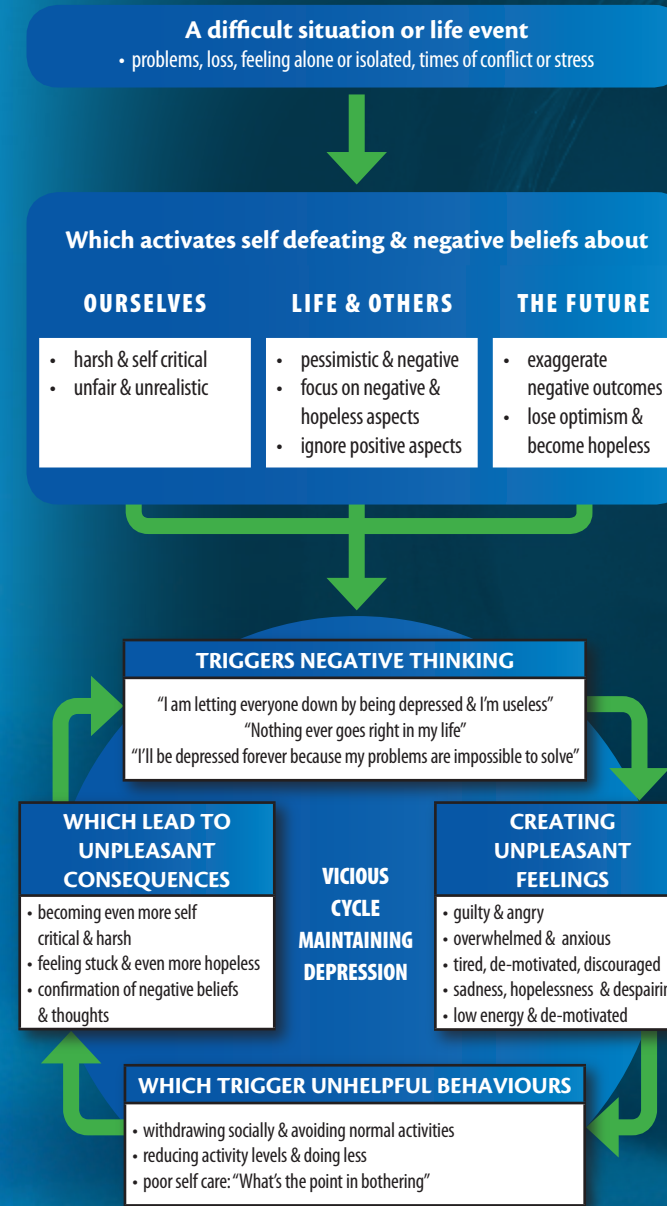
A difficult situation or life event
• problems, loss, feeling alone or isolated, times of conflict or stress

Which activates self defeating & negative beliefs about

OURSELVES
• harsh & self critical
• unfair & unrealistic

LIFE & OTHERS
• pessimistic & negative
• focus on negative & hopeless aspects
• ignore positive aspects

THE FUTURE
• exaggerate negative outcomes
• lose optimism & become hopeless

TRIGGERS NEGATIVE THINKING
"I am letting everyone down by being depressed & I'm useless"
"Nothing ever goes right in my life"
"I'll be depressed forever because my problems are impossible to solve"

WHICH LEAD TO UNPLEASANT CONSEQUENCES
• becoming even more self critical & harsh
• feeling stuck & even more hopeless
• confirmation of negative beliefs & thoughts

VICIOUS CYCLE MAINTAINING DEPRESSION

CREATING UNPLEASANT FEELINGS
• guilty & angry
• overwhelmed & anxious
• tired, de-motivated, discouraged
• sadness, hopelessness & despairin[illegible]
• low energy & de-motivated

WHICH TRIGGER UNHELPFUL BEHAVIOURS
• withdrawing socially & avoiding normal activities
• reducing activity levels & doing less
• poor self care: "What's the point in bothering"